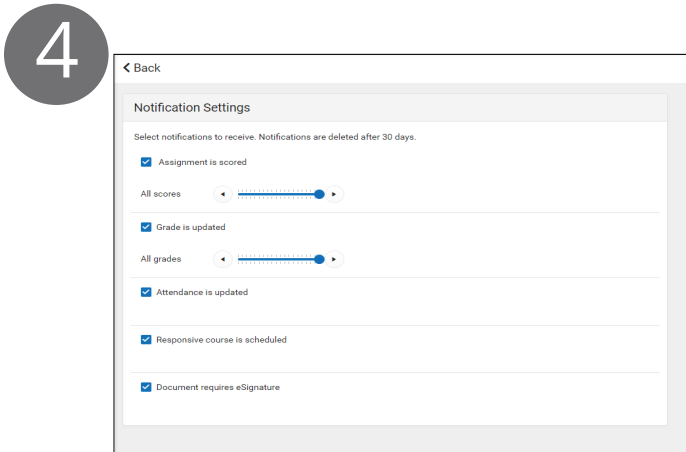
4

< Back

Notification Settings

Select notifications to receive. Notifications are deleted after 30 days.

Assignment is scored

All scores

Grade is updated

All grades

Attendance is updated

Responsive course is scheduled

Document requires eSignature